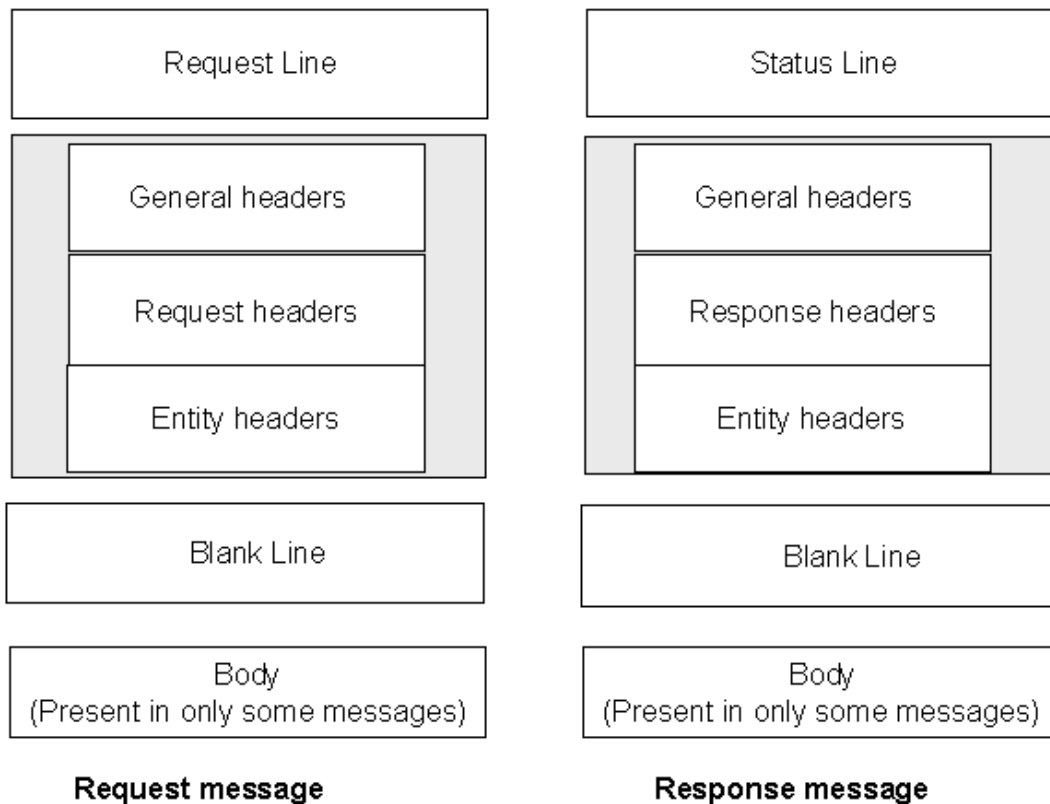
Request Line

General headers

Request headers

Entity headers

Blank Line

Body
(Present in only some messages)

**Request message**

Status Line

General headers

Response headers

Entity headers

Blank Line

Body
(Present in only some messages)

**Response message**